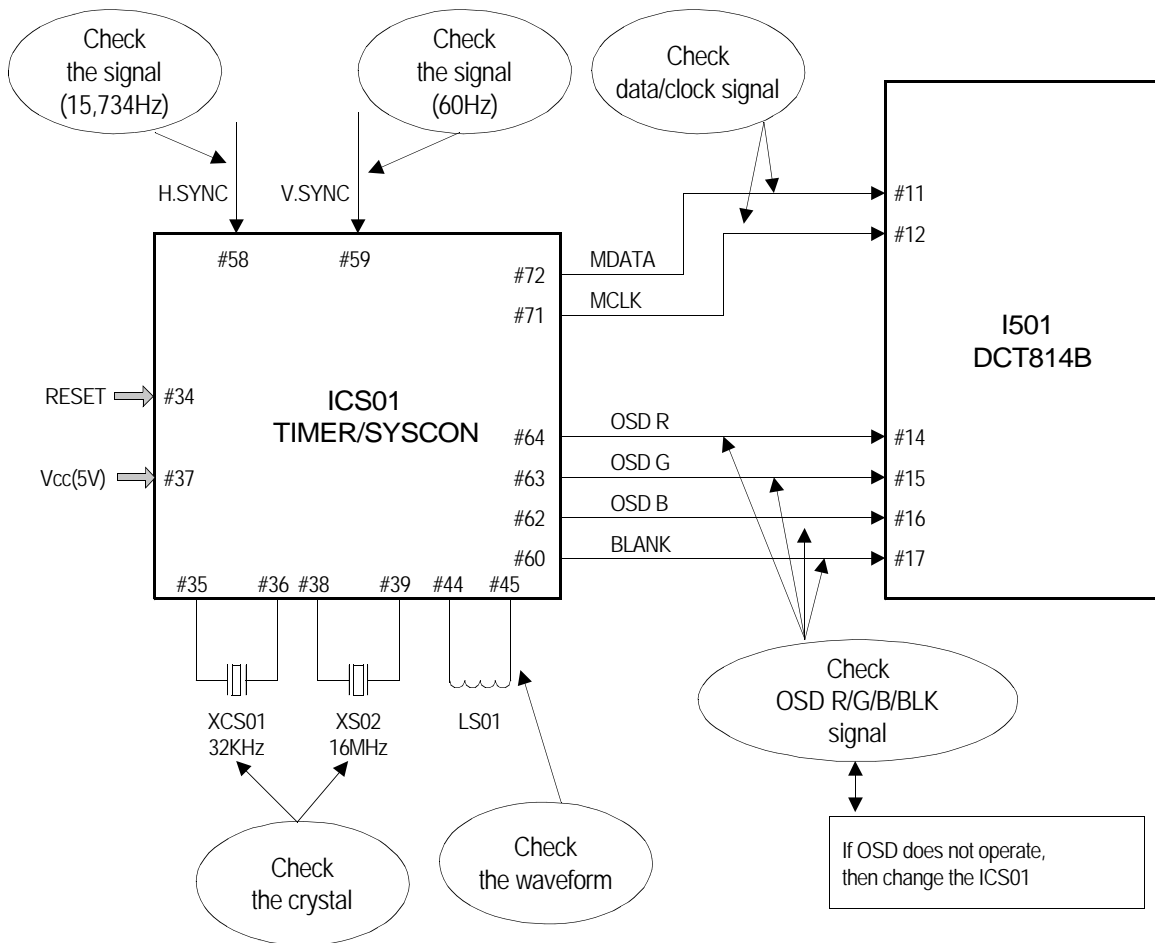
Check the signal (15,734Hz)

Check the signal (60Hz)

Check data/clock signal

H.SYNC

V.SYNC

#11

#12

#58

#59

#72

MDATA

#71

MCLK

I501
DCT814B

RESET

#34

ICS01
TIMER/SYSCON

#64

OSD R

#14

#63

OSD G

#15

Vcc(5V)

#37

#62

OSD B

#16

#60

BLANK

#17

#35

#36

#38

#39

#44

#45

XCS01
32KHz

XS02
16MHz

LS01

Check
OSD R/G/B/BLK
signal

Check
the crystal

Check
the waveform

If OSD does not operate, then change the ICS01